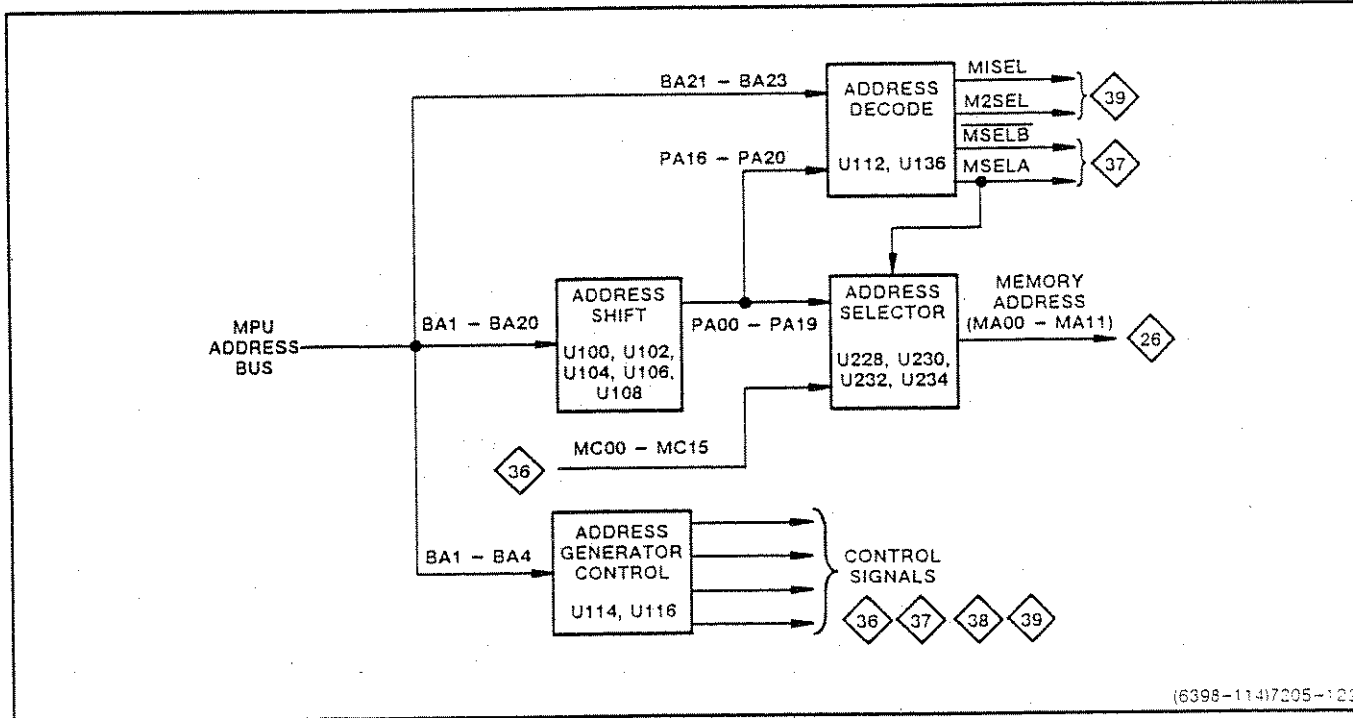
BA21 – BA23

ADDRESS DECODE

U112, U136

MISEL

M2SEL

39

$\overline{MSELB}$

MSELA

37

PA16 – PA20

MPU ADDRESS BUS

BA1 – BA20

ADDRESS SHIFT

U100, U102, U104, U106, U108

PA00 – PA19

ADDRESS SELECTOR

U228, U230, U232, U234

MEMORY ADDRESS (MA00 – MA11)

26

36

MC00 – MC15

BA1 – BA4

ADDRESS GENERATOR CONTROL

U114, U116

CONTROL SIGNALS

36

37

38

39

(6398–114)7205–12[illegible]